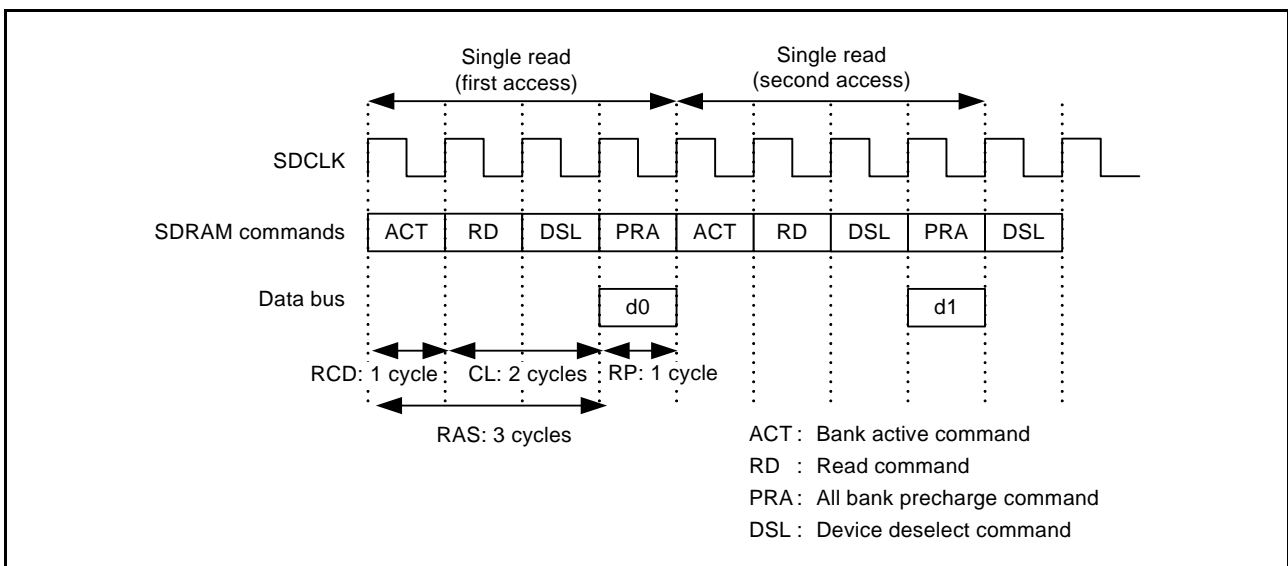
Single read
(first access)

Single read
(second access)

SDCLK

SDRAM commands

| ACT | RD | DSL | PRA | ACT | RD | DSL | PRA | DSL |
|---|---|---|---|---|---|---|---|---|

Data bus

d0

d1

RCD: 1 cycle

CL: 2 cycles

RP: 1 cycle

RAS: 3 cycles

ACT : Bank active command
RD : Read command
PRA : All bank precharge command
DSL : Device deselect command